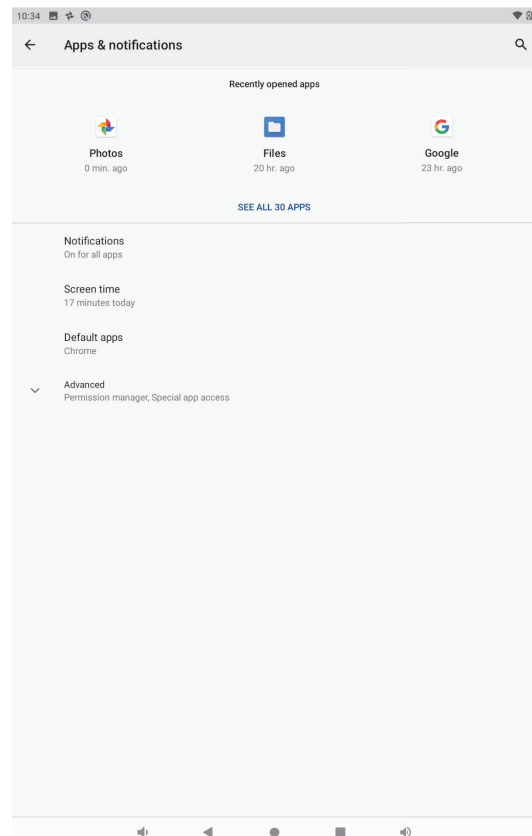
10:34

Apps & notifications

Recently opened apps

Photos
0 min. ago

Files
20 hr. ago

Google
23 hr. ago

SEE ALL 30 APPS

Notifications
On for all apps

Screen time
17 minutes today

Default apps
Chrome

Advanced
Permission manager, Special app access